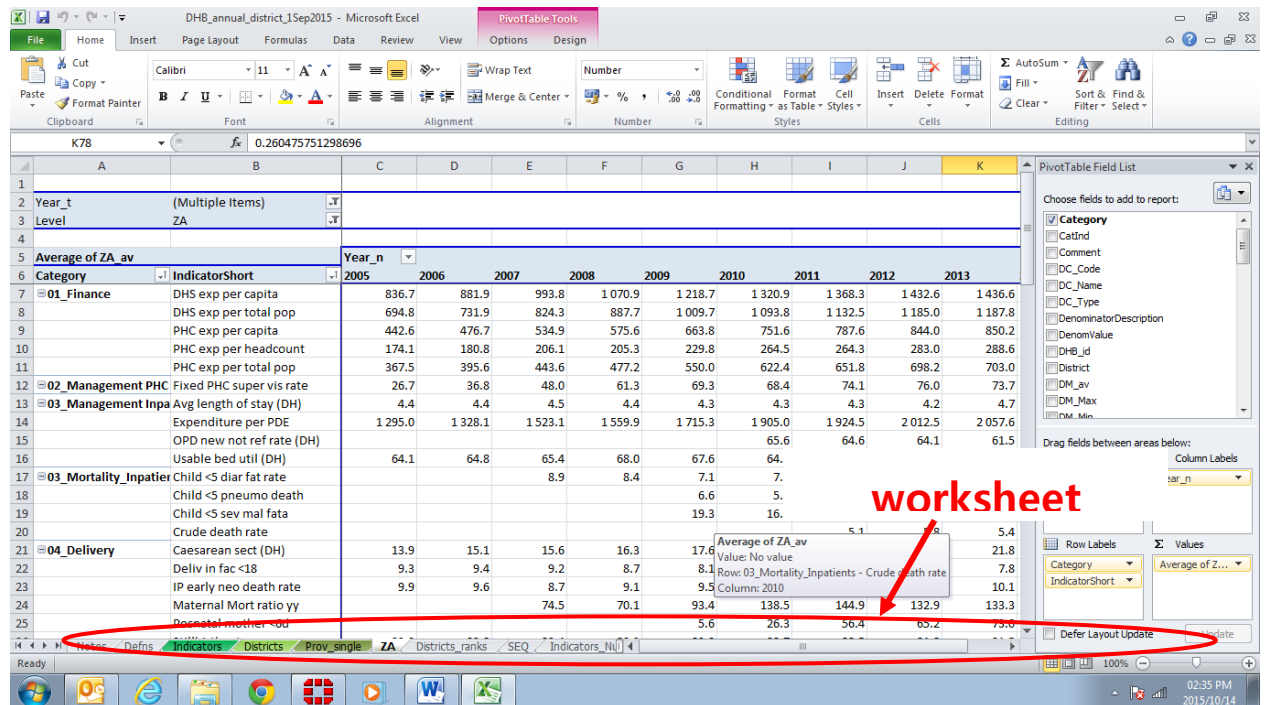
DHB_annual_district_1Sep2015 - Microsoft Excel

PivotTable Tools

File | Home | Insert | Page Layout | Formulas | Data | Review | View | Options | Design

Paste | Cut | Copy | Format Painter | Clipboard
Calibri | 11 | Font
Wrap Text | Merge & Center | Alignment
Number | Number
Conditional Formatting | Format as Table | Cell Styles | Styles
Insert | Delete | Format | Cells
AutoSum | Fill | Clear | Sort & Filter | Find & Select | Editing

K78 | $f_x$ | 0.260475751298696

| | A | B | C | D | E | F | G | H | I | J | K |
|---|---|---|---|---|---|---|---|---|---|---|---|
| 1 | | | | | | | | | | | |
| 2 | Year_t | (Multiple Items) | | | | | | | | | |
| 3 | Level | ZA | | | | | | | | | |
| 4 | | | | | | | | | | | |
| 5 | Average of ZA_av | | Year_n | | | | | | | | |
| 6 | Category | IndicatorShort | 2005 | 2006 | 2007 | 2008 | 2009 | 2010 | 2011 | 2012 | 2013 |
| 7 | 01_Finance | DHS exp per capita | 836.7 | 881.9 | 993.8 | 1 070.9 | 1 218.7 | 1 320.9 | 1 368.3 | 1 432.6 | 1 436.6 |
| 8 | | DHS exp per total pop | 694.8 | 731.9 | 824.3 | 887.7 | 1 009.7 | 1 093.8 | 1 132.5 | 1 185.0 | 1 187.8 |
| 9 | | PHC exp per capita | 442.6 | 476.7 | 534.9 | 575.6 | 663.8 | 751.6 | 787.6 | 844.0 | 850.2 |
| 10 | | PHC exp per headcount | 174.1 | 180.8 | 206.1 | 205.3 | 229.8 | 264.5 | 264.3 | 283.0 | 288.6 |
| 11 | | PHC exp per total pop | 367.5 | 395.6 | 443.6 | 477.2 | 550.0 | 622.4 | 651.8 | 698.2 | 703.0 |
| 12 | 02_Management PHC | Fixed PHC super vis rate | 26.7 | 36.8 | 48.0 | 61.3 | 69.3 | 68.4 | 74.1 | 76.0 | 73.7 |
| 13 | 03_Management Inpa | Avg length of stay (DH) | 4.4 | 4.4 | 4.5 | 4.4 | 4.3 | 4.3 | 4.3 | 4.2 | 4.7 |
| 14 | | Expenditure per PDE | 1 295.0 | 1 328.1 | 1 523.1 | 1 559.9 | 1 715.3 | 1 905.0 | 1 924.5 | 2 012.5 | 2 057.6 |
| 15 | | OPD new not ref rate (DH) | | | | | | 65.6 | 64.6 | 64.1 | 61.5 |
| 16 | | Usable bed util (DH) | 64.1 | 64.8 | 65.4 | 68.0 | 67.6 | 64. | | | |
| 17 | 03_Mortality_Inpatien | Child <5 diar fat rate | | | 8.9 | 8.4 | 7.1 | 7. | | | |
| 18 | | Child <5 pneumo death | | | | | 6.6 | 5. | | | |
| 19 | | Child <5 sev mal fata | | | | | 19.3 | 16. | | | |
| 20 | | Crude death rate | | | | | | | 5.1 | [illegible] | 5.4 |
| 21 | 04_Delivery | Caesarean sect (DH) | 13.9 | 15.1 | 15.6 | 16.3 | 17.6 | | | | 21.8 |
| 22 | | Deliv in fac <18 | 9.3 | 9.4 | 9.2 | 8.7 | 8.1 | | | | 7.8 |
| 23 | | IP early neo death rate | 9.9 | 9.6 | 8.7 | 9.1 | 9.5 | | | | 10.1 |
| 24 | | Maternal Mort ratio yy | | | 74.5 | 70.1 | 93.4 | 138.5 | 144.9 | 132.9 | 133.3 |
| 25 | | Postnatal mother <6d | | | | | 5.6 | 26.3 | 56.4 | 65.2 | 73.0 |

Average of ZA_av
Value: No value
Row: 03_Mortality_Inpatients - Crude death rate
Column: 2010

worksheet

Notes | Defns | Indicators | Districts | Prov_single | ZA | Districts_ranks | SEQ | Indicators_Nu

Ready | 100%

PivotTable Field List
Choose fields to add to report:
Category
CatInd
Comment
DC_Code
DC_Name
DC_Type
DenominatorDescription
DenomValue
DHB_id
District
DM_av
DM_Max
DM_Min
Drag fields between areas below:
Column Labels
Year_n
Row Labels
Values
Category
IndicatorShort
Average of Z...
Defer Layout Update
Update

02:35 PM
2015/10/14